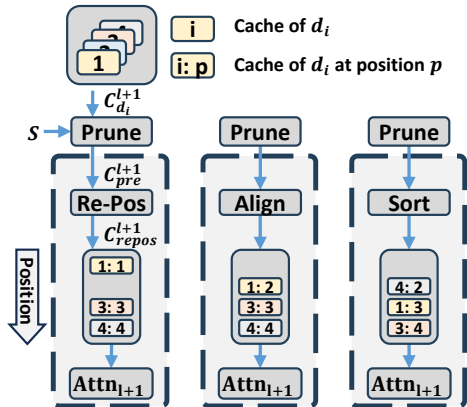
1

i Cache of $d_i$

i: p Cache of $d_i$ at position $p$

$C_{d_i}^{l+1}$

$S$

Prune

$C_{pre}^{l+1}$

Re-Pos

$C_{repos}^{l+1}$

Position

1: 1

3: 3

4: 4

$\text{Attn}_{l+1}$

Prune

Align

1: 2

3: 3

4: 4

$\text{Attn}_{l+1}$

Prune

Sort

4: 2

1: 3

3: 4

$\text{Attn}_{l+1}$